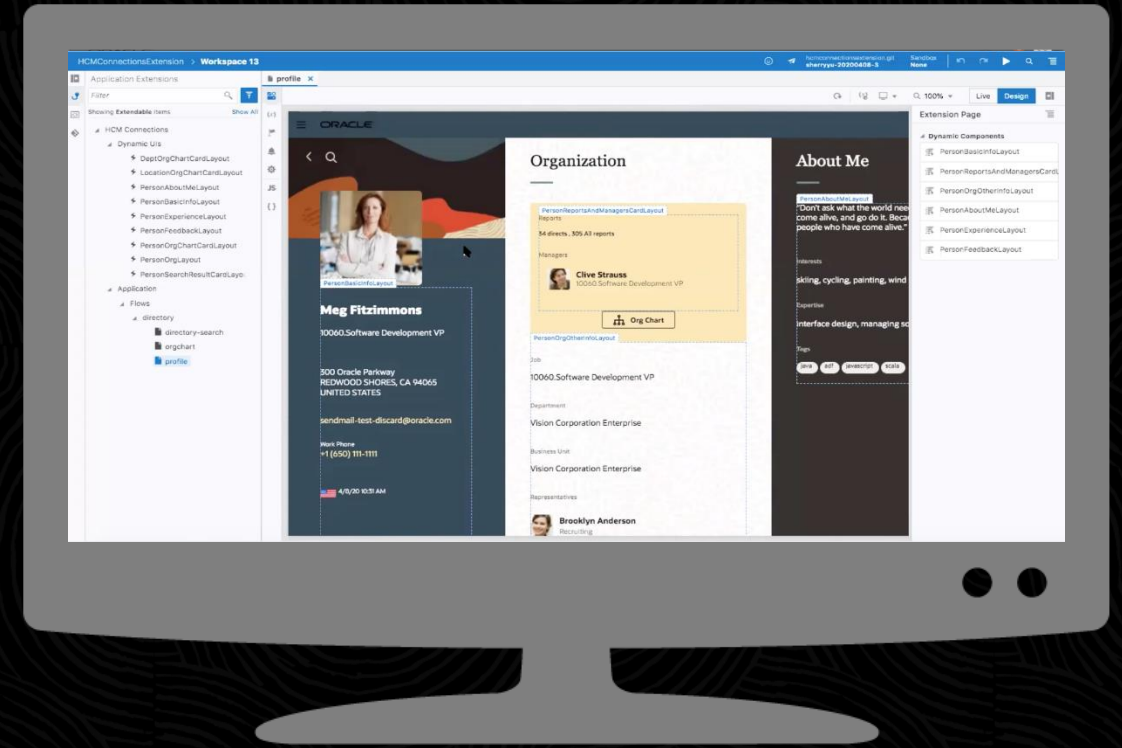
HCMConnectionsExtension > Workspace 13

hcmconnectionsextension.git sherryyu-20200408-3

Sandbox None

Application Extensions

Filter

Showing Extendable Items Show All

HCM Connections
Dynamic UIs
DeptOrgChartCardLayout
LocationOrgChartCardLayout
PersonAboutMeLayout
PersonBasicInfoLayout
PersonExperienceLayout
PersonFeedbackLayout
PersonOrgChartCardLayout
PersonOrgLayout
PersonSearchResultCardLayo
Application
Flows
directory
directory-search
orgchart
profile

profile ×

100%

Live Design

Extension Page

Dynamic Components
PersonBasicInfoLayout
PersonReportsAndManagersCardL
PersonOrgOtherInfoLayout
PersonAboutMeLayout
PersonExperienceLayout
PersonFeedbackLayout

ORACLE

PersonBasicInfoLayout

Meg Fitzimmons

10060.Software Development VP

300 Oracle Parkway
REDWOOD SHORES, CA 94065
UNITED STATES

sendmail-test-discard@oracle.com

Work Phone
+1 (650) 111-1111

4/8/20 10:31 AM

Organization

PersonReportsAndManagersCardLayout
Reports

34 directs , 305 All reports

Managers

Clive Strauss
10060.Software Development VP

Org Chart

PersonOrgOtherInfoLayout

Job
10060.Software Development VP

Department
Vision Corporation Enterprise

Business Unit
Vision Corporation Enterprise

Representatives

Brooklyn Anderson
Recruiting

About Me

PersonAboutMeLayout
"Don't ask what the world nee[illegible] come alive, and go do it. Beca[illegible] people who have come alive."

Interests
skiing, cycling, painting, wind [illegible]

Expertise
interface design, managing so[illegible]

Tags
java adf javascript scala